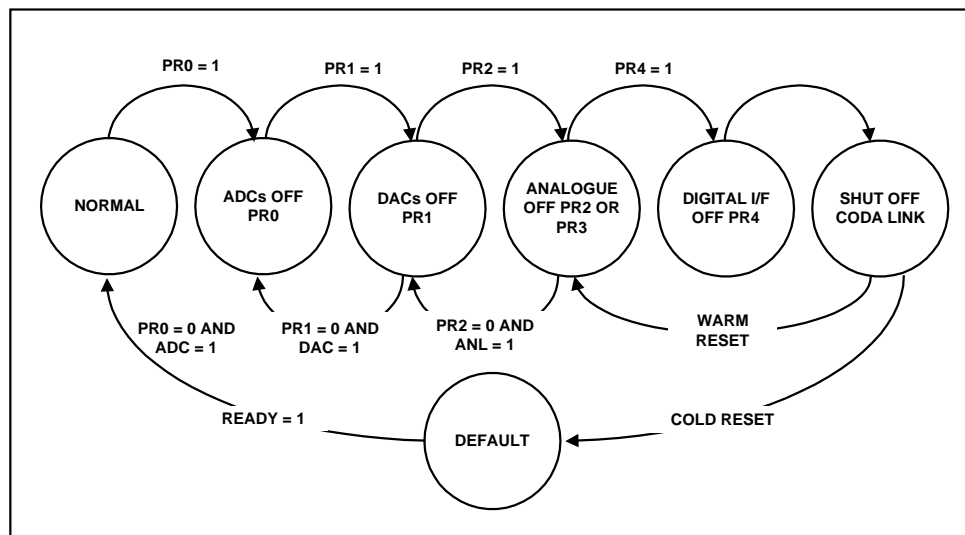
PR0 = 1

PR1 = 1

PR2 = 1

PR4 = 1

NORMAL

ADCs OFF PR0

DACs OFF PR1

ANALOGUE OFF PR2 OR PR3

DIGITAL I/F OFF PR4

SHUT OFF CODA LINK

PR0 = 0 AND ADC = 1

PR1 = 0 AND DAC = 1

PR2 = 0 AND ANL = 1

WARM RESET

READY = 1

DEFAULT

COLD RESET